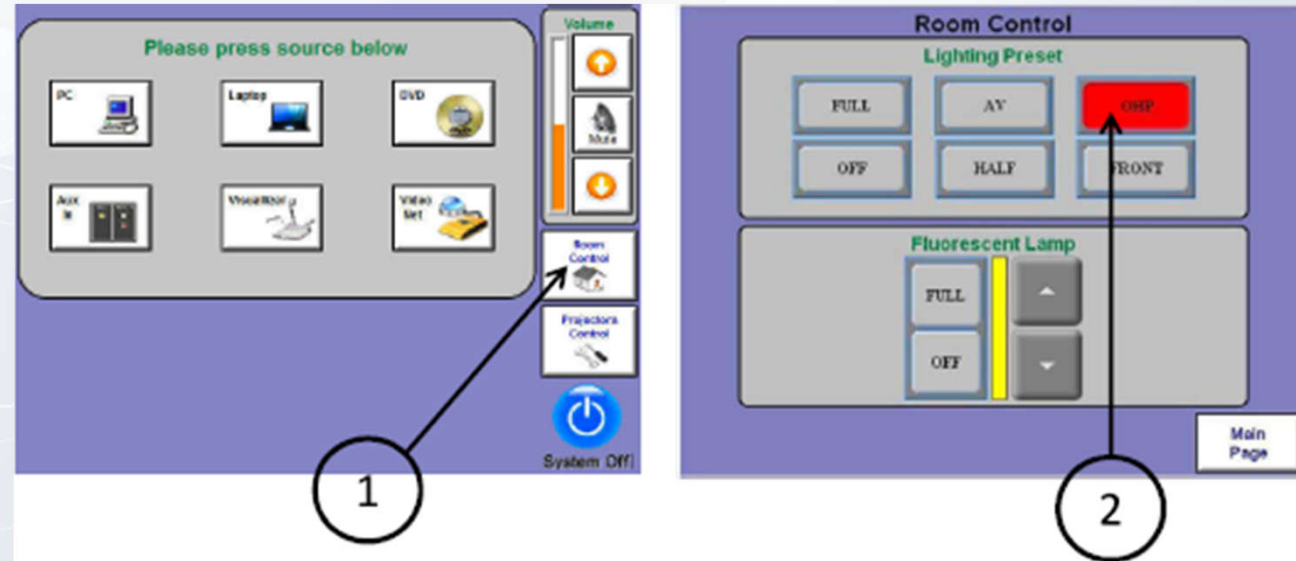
Please press source below

PC

Laptop

DVD

Aux In

Visualiser

Video Set

Volume

Mute

Room Control

Projectors Control

System Off

1

Room Control

Lighting Preset

FULL

AV

OHP

OFF

HALF

FRONT

Fluorescent Lamp

FULL

OFF

Main Page

2